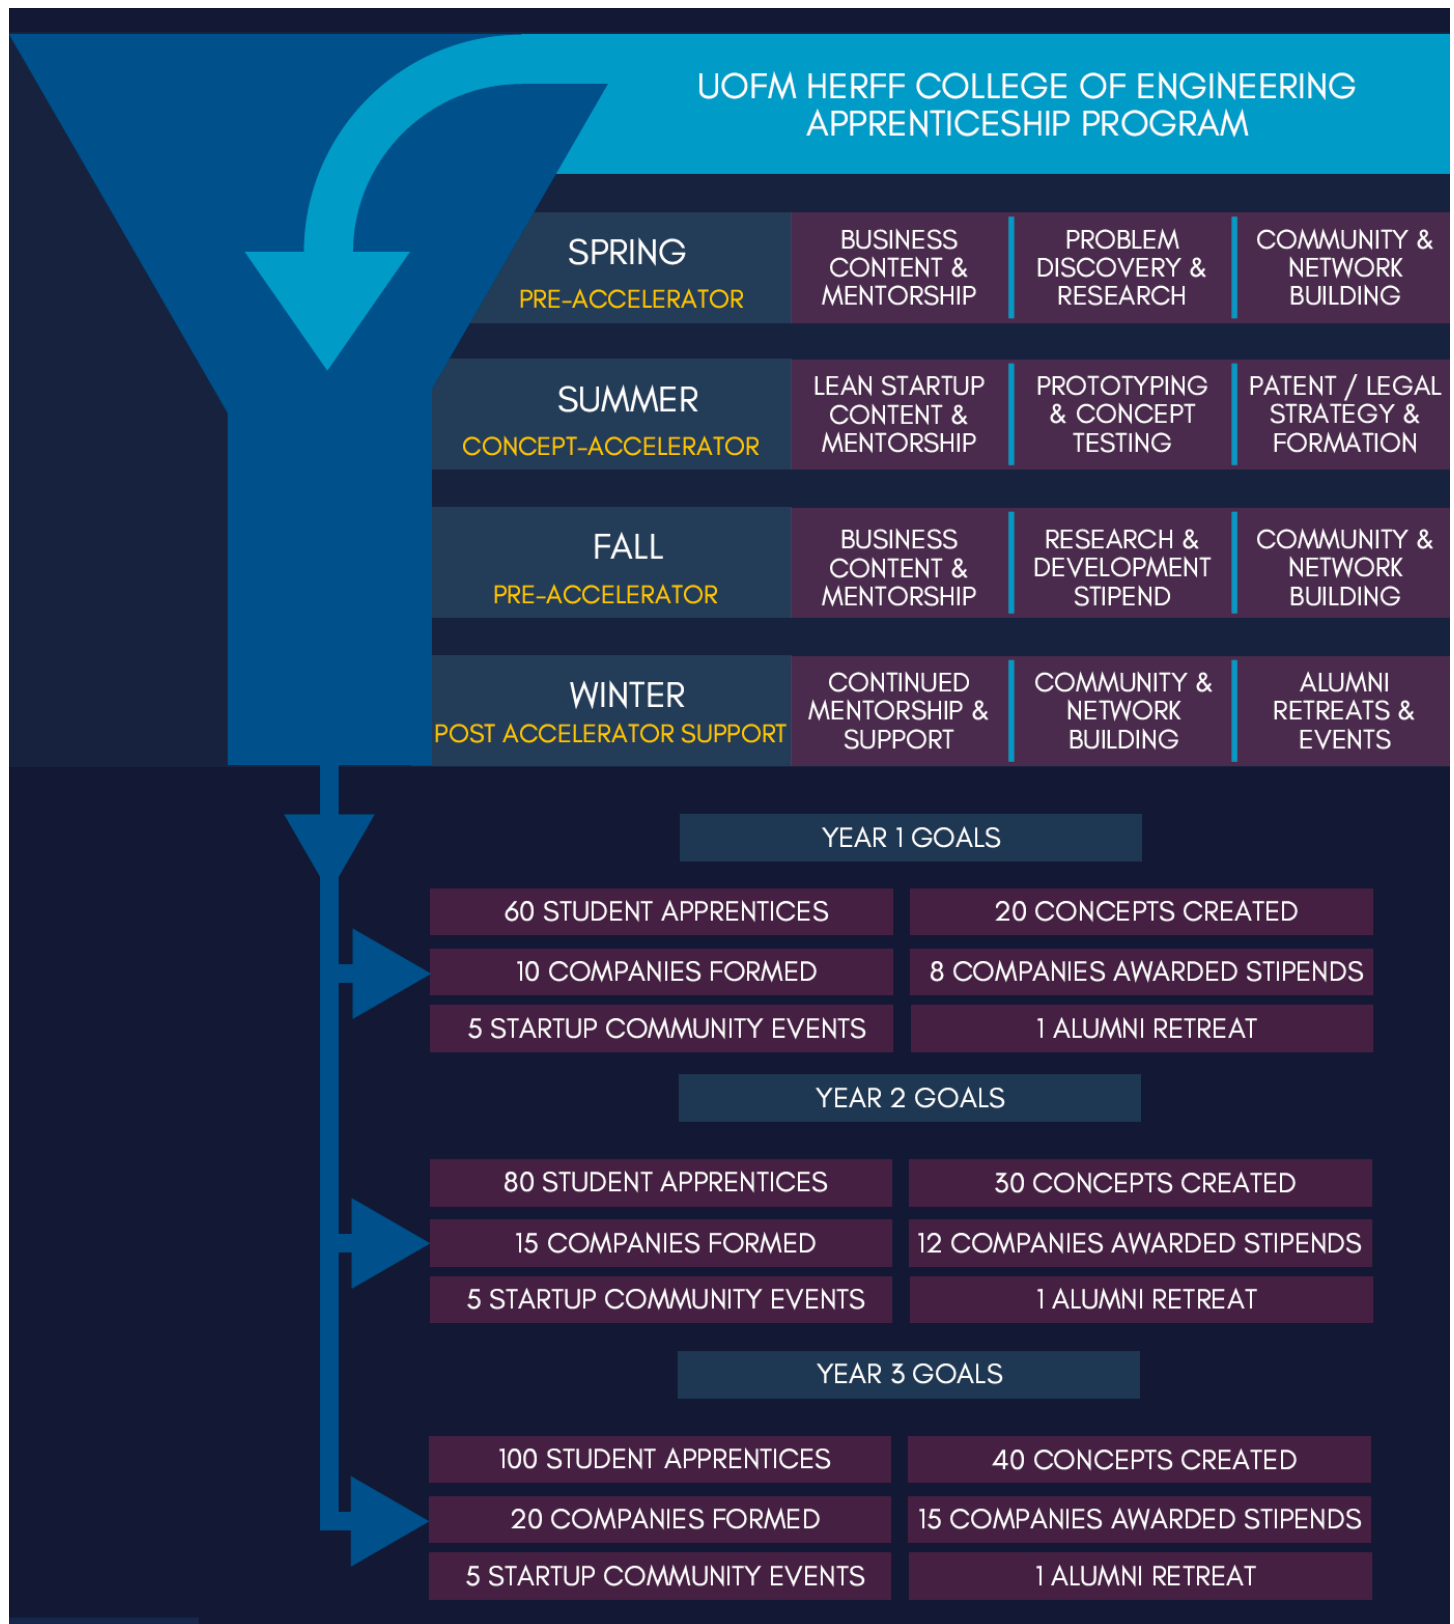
UOFM HERFF COLLEGE OF ENGINEERING APPRENTICESHIP PROGRAM

SPRING
PRE-ACCELERATOR

BUSINESS CONTENT & MENTORSHIP

PROBLEM DISCOVERY & RESEARCH

COMMUNITY & NETWORK BUILDING

SUMMER
CONCEPT-ACCELERATOR

LEAN STARTUP CONTENT & MENTORSHIP

PROTOTYPING & CONCEPT TESTING

PATENT / LEGAL STRATEGY & FORMATION

FALL
PRE-ACCELERATOR

BUSINESS CONTENT & MENTORSHIP

RESEARCH & DEVELOPMENT STIPEND

COMMUNITY & NETWORK BUILDING

WINTER
POST ACCELERATOR SUPPORT

CONTINUED MENTORSHIP & SUPPORT

COMMUNITY & NETWORK BUILDING

ALUMNI RETREATS & EVENTS

YEAR 1 GOALS

| 60 STUDENT APPRENTICES | 20 CONCEPTS CREATED |
|---|---|
| 10 COMPANIES FORMED | 8 COMPANIES AWARDED STIPENDS |
| 5 STARTUP COMMUNITY EVENTS | 1 ALUMNI RETREAT |

YEAR 2 GOALS

| 80 STUDENT APPRENTICES | 30 CONCEPTS CREATED |
|---|---|
| 15 COMPANIES FORMED | 12 COMPANIES AWARDED STIPENDS |
| 5 STARTUP COMMUNITY EVENTS | 1 ALUMNI RETREAT |

YEAR 3 GOALS

| 100 STUDENT APPRENTICES | 40 CONCEPTS CREATED |
|---|---|
| 20 COMPANIES FORMED | 15 COMPANIES AWARDED STIPENDS |
| 5 STARTUP COMMUNITY EVENTS | 1 ALUMNI RETREAT |